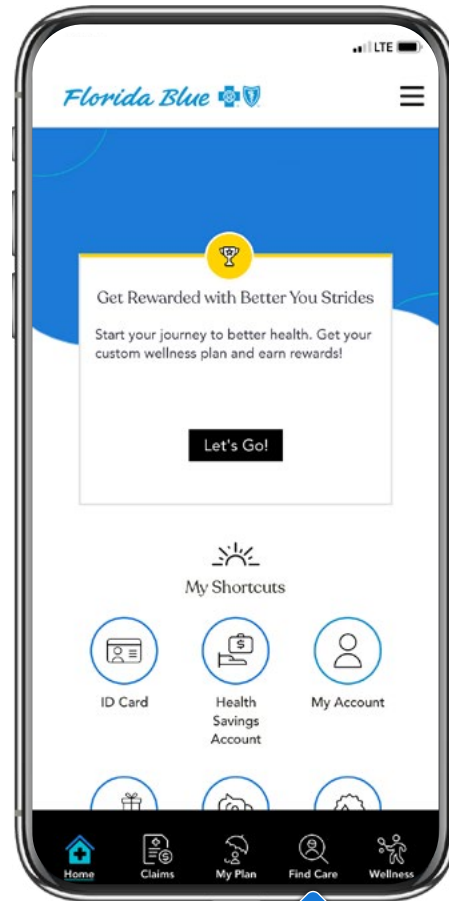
LTE

Florida Blue

Get Rewarded with Better You Strides

Start your journey to better health. Get your custom wellness plan and earn rewards!

Let's Go!

My Shortcuts

ID Card

Health Savings Account

My Account

Home

Claims

My Plan

Find Care

Wellness